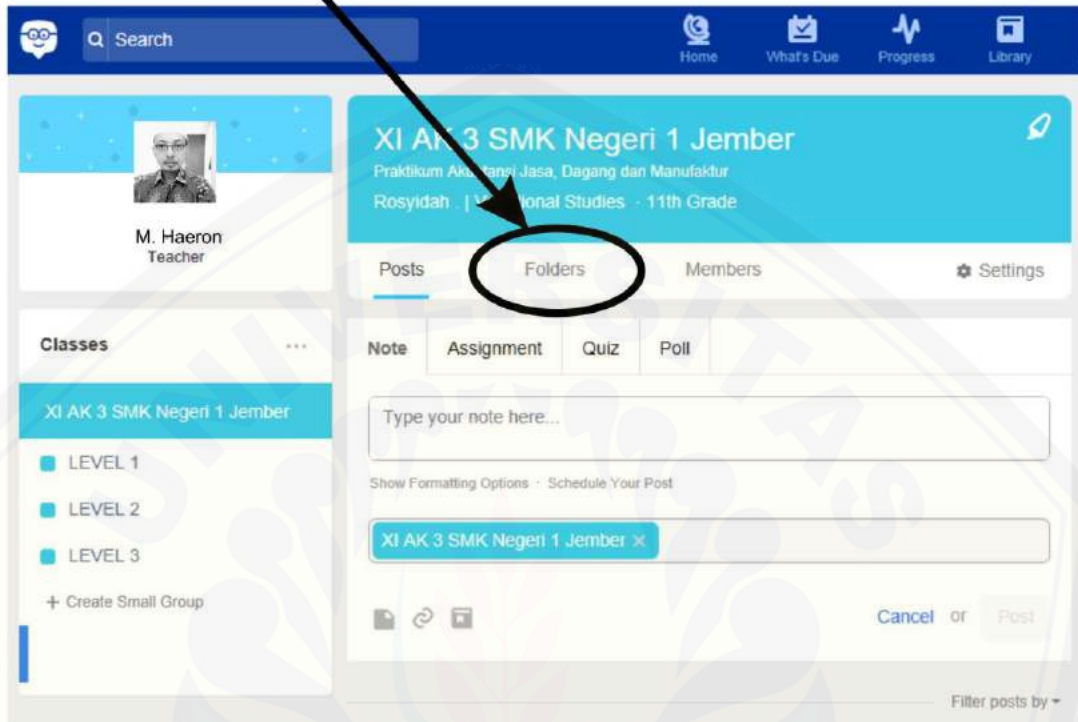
Search

Home What's Due Progress Library

M. Haeron
Teacher

XI AK 3 SMK Negeri 1 Jember
Praktikum Ak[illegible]tansi Jasa, Dagang dan Manufaktur
Rosyidah . | V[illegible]ional Studies · 11th Grade

Posts Folders Members Settings

Classes ...

XI AK 3 SMK Negeri 1 Jember

LEVEL 1
LEVEL 2
LEVEL 3
+ Create Small Group

Note Assignment Quiz Poll

Type your note here...

Show Formatting Options · Schedule Your Post

XI AK 3 SMK Negeri 1 Jember ×

Cancel or Post

Filter posts by